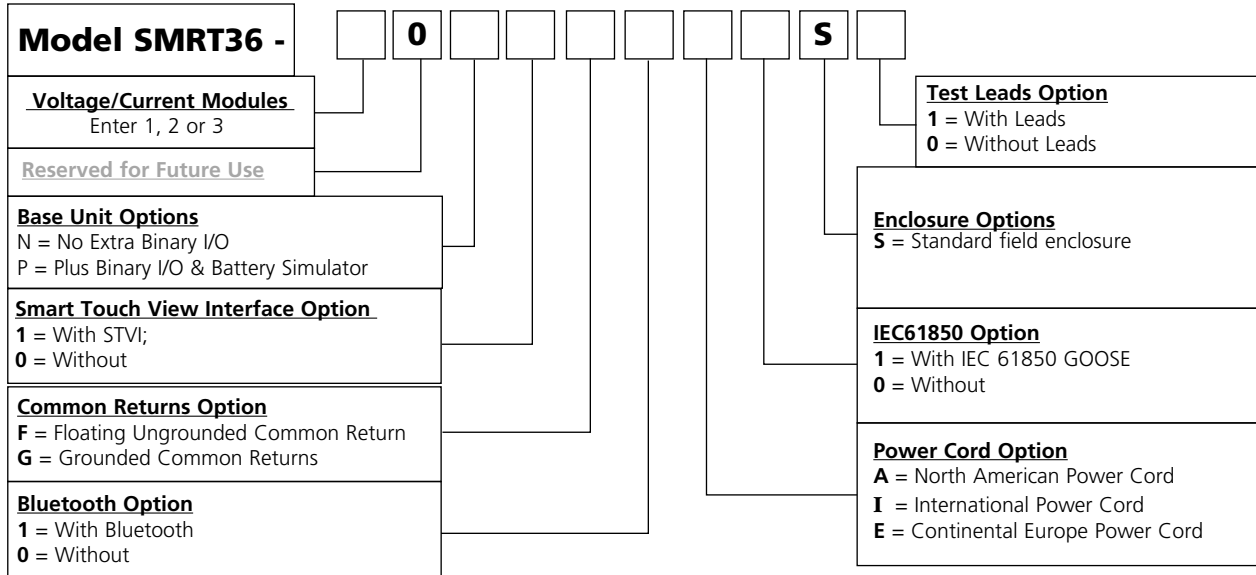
Model SMRT36 -

0

S

Voltage/Current Modules
Enter 1, 2 or 3

Reserved for Future Use

Base Unit Options
N = No Extra Binary I/O
P = Plus Binary I/O & Battery Simulator

Smart Touch View Interface Option
**1** = With STVI;
**0** = Without

Common Returns Option
**F** = Floating Ungrounded Common Return
**G** = Grounded Common Returns

Bluetooth Option
**1** = With Bluetooth
**0** = Without

Test Leads Option
**1** = With Leads
**0** = Without Leads

Enclosure Options
**S** = Standard field enclosure

IEC61850 Option
**1** = With IEC 61850 GOOSE
**0** = Without

Power Cord Option
**A** = North American Power Cord
**I** = International Power Cord
**E** = Continental Europe Power Cord